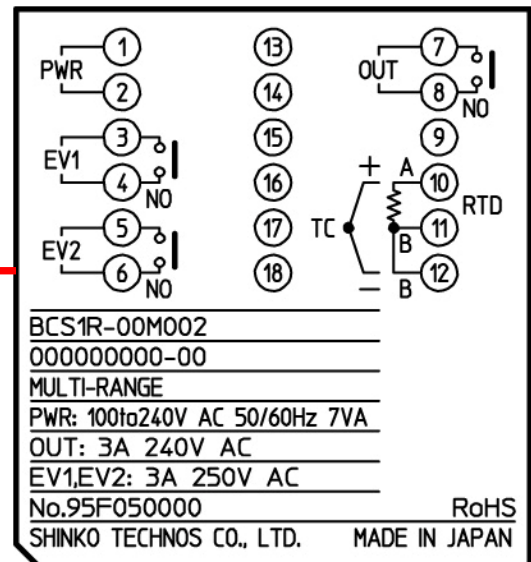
PWR 1 2

EV1 3 4 NO

EV2 5 6 NO

13 14 15 16 17 18

OUT 7 8 NO

9

+ A 10 RTD

TC 11 B

− B 12

BCS1R-00M002

000000000-00

MULTI-RANGE

PWR: 100to240V AC 50/60Hz 7VA

OUT: 3A 240V AC

EV1,EV2: 3A 250V AC

No.95F050000 RoHS

SHINKO TECHNOS CO., LTD. MADE IN JAPAN